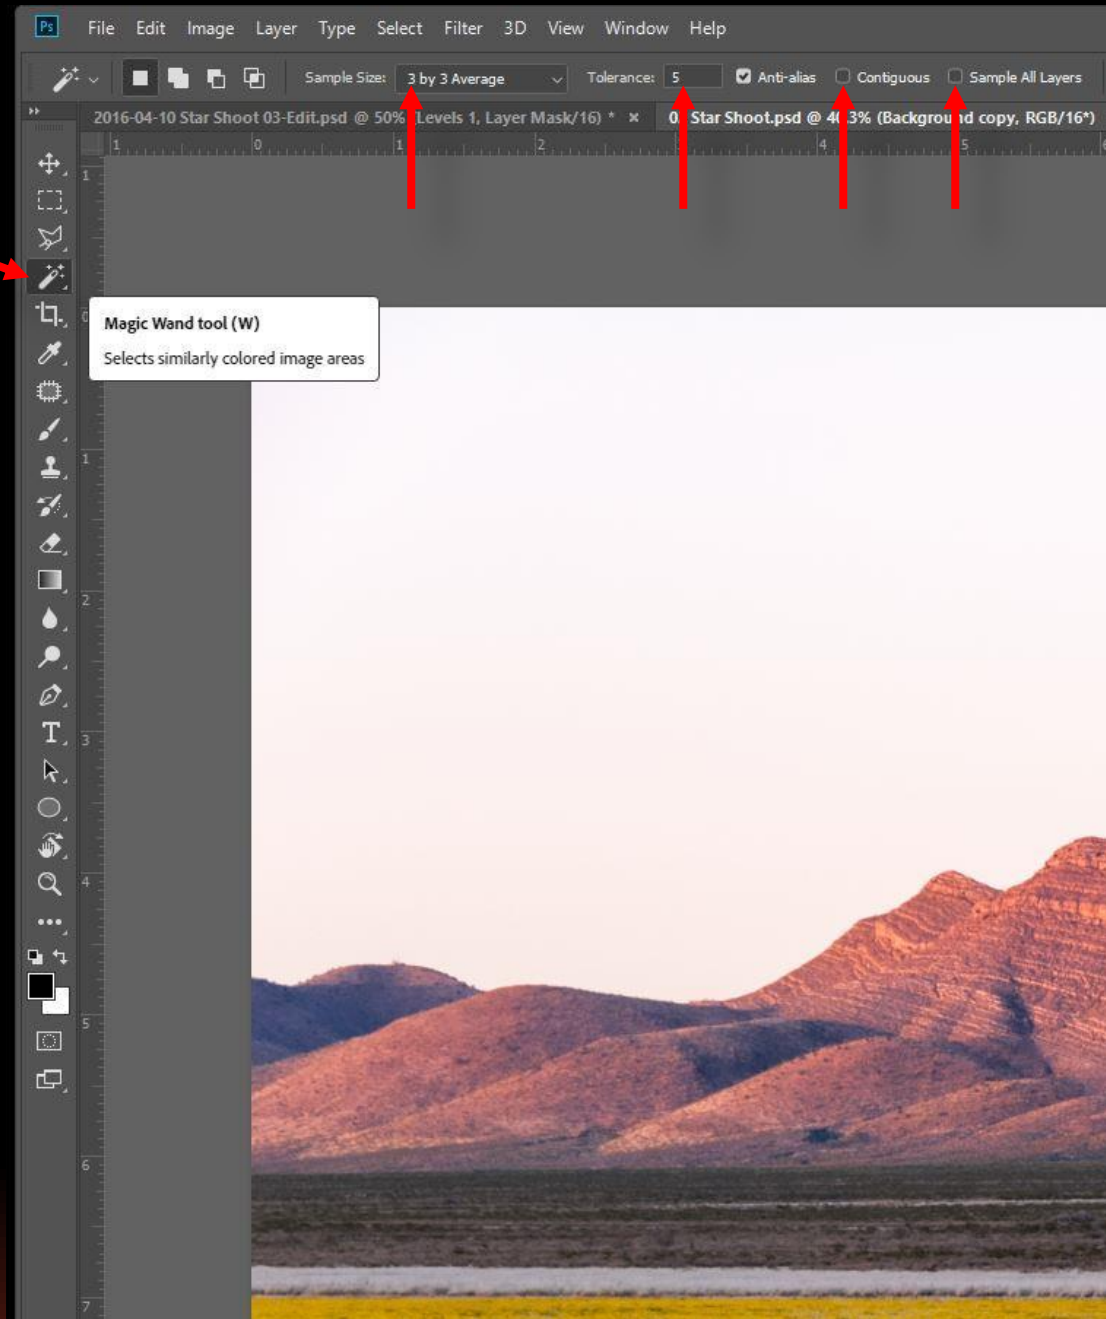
Ps File Edit Image Layer Type Select Filter 3D View Window Help

Sample Size: 3 by 3 Average Tolerance: 5 Anti-alias Contiguous Sample All Layers

2016-04-10 Star Shoot 03-Edit.psd @ 50% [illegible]Levels 1, Layer Mask/16) * ×

0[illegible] Star Shoot.psd @ 4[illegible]3% (Backgrou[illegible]d copy, RGB/16*)

Magic Wand tool (W)

Selects similarly colored image areas

1 0 1 2 3 4 5

1 1 2 3 4 5 6 7